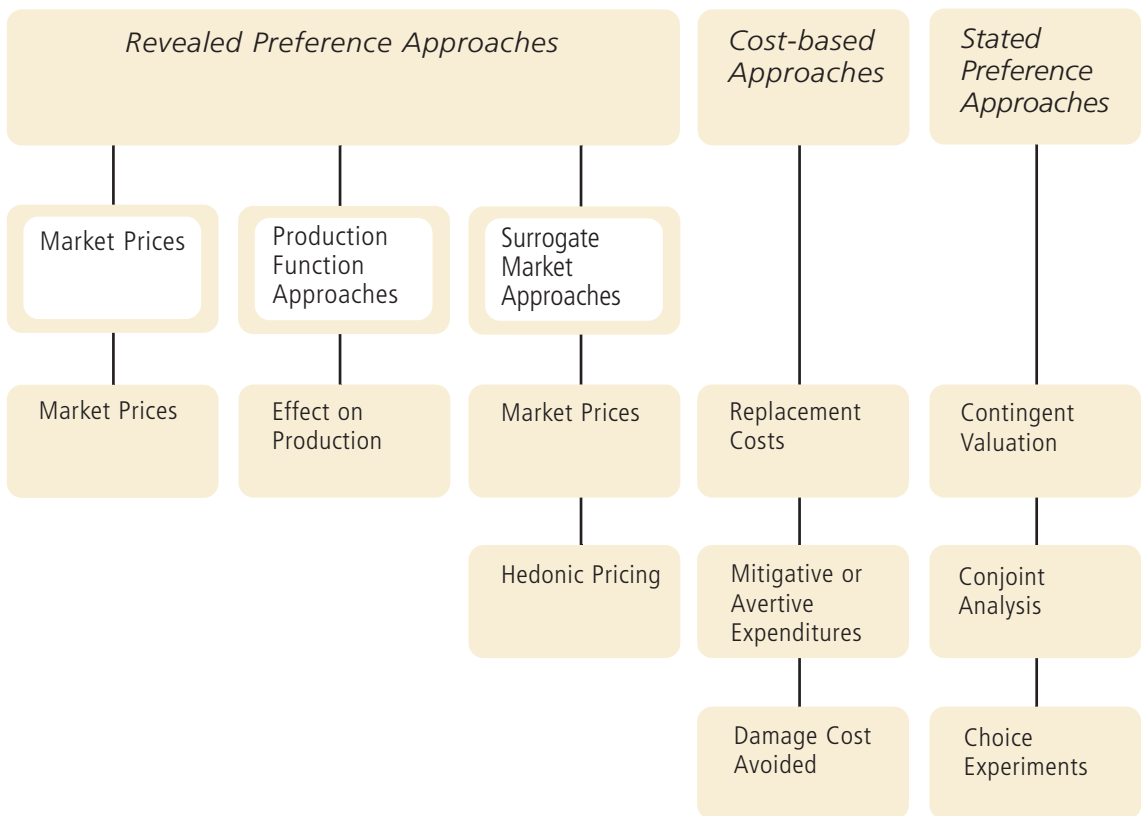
Revealed Preference Approaches

Cost-based Approaches

Stated Preference Approaches

Market Prices

Production Function Approaches

Surrogate Market Approaches

Market Prices

Effect on Production

Market Prices

Hedonic Pricing

Replacement Costs

Mitigative or Avertive Expenditures

Damage Cost Avoided

Contingent Valuation

Conjoint Analysis

Choice Experiments